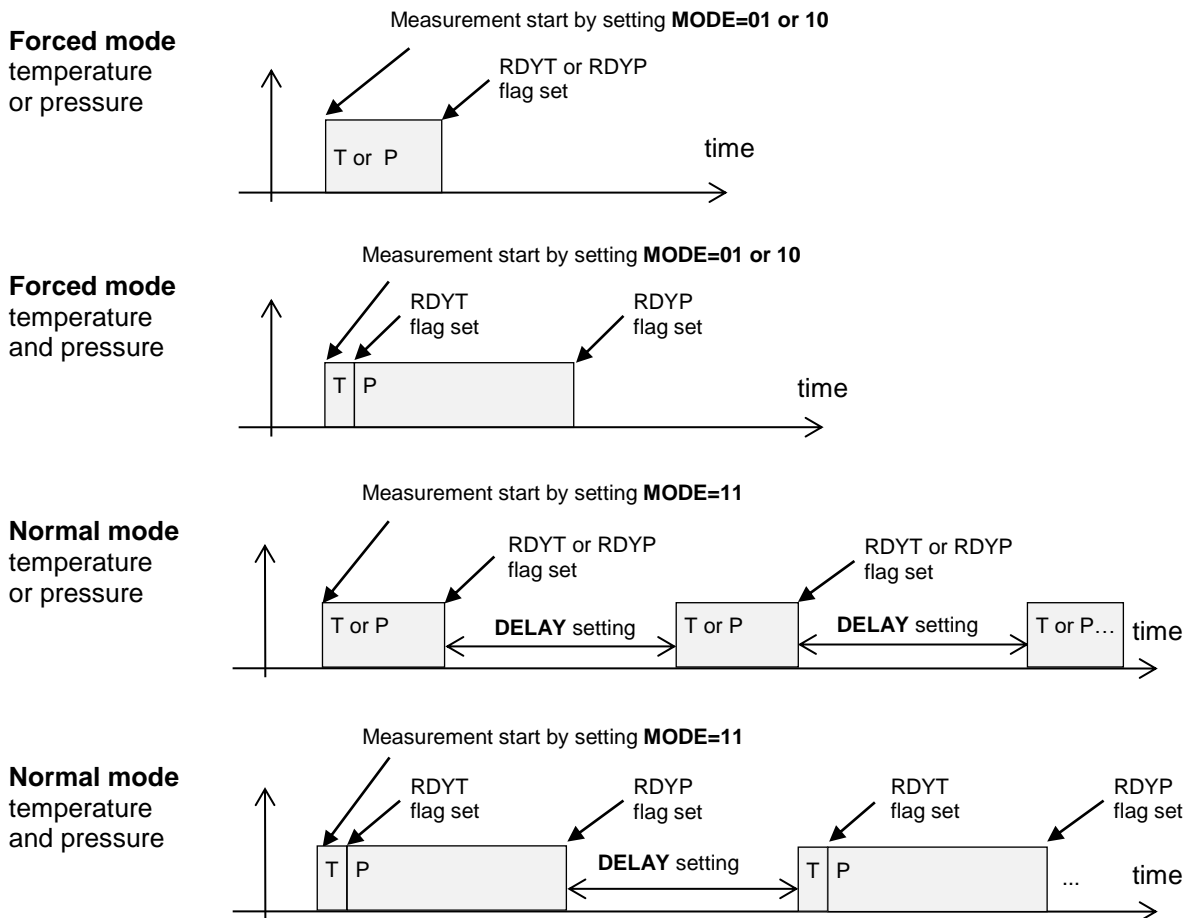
Forced mode temperature or pressure

Measurement start by setting MODE=01 or 10

RDYT or RDYP flag set

T or P

time

Forced mode temperature and pressure

Measurement start by setting MODE=01 or 10

RDYT flag set

RDYP flag set

T

P

time

Normal mode temperature or pressure

Measurement start by setting MODE=11

RDYT or RDYP flag set

RDYT or RDYP flag set

T or P

DELAY setting

T or P

DELAY setting

T or P…

time

Normal mode temperature and pressure

Measurement start by setting MODE=11

RDYT flag set

RDYP flag set

RDYT flag set

RDYP flag set

T

P

DELAY setting

T

P

...

time